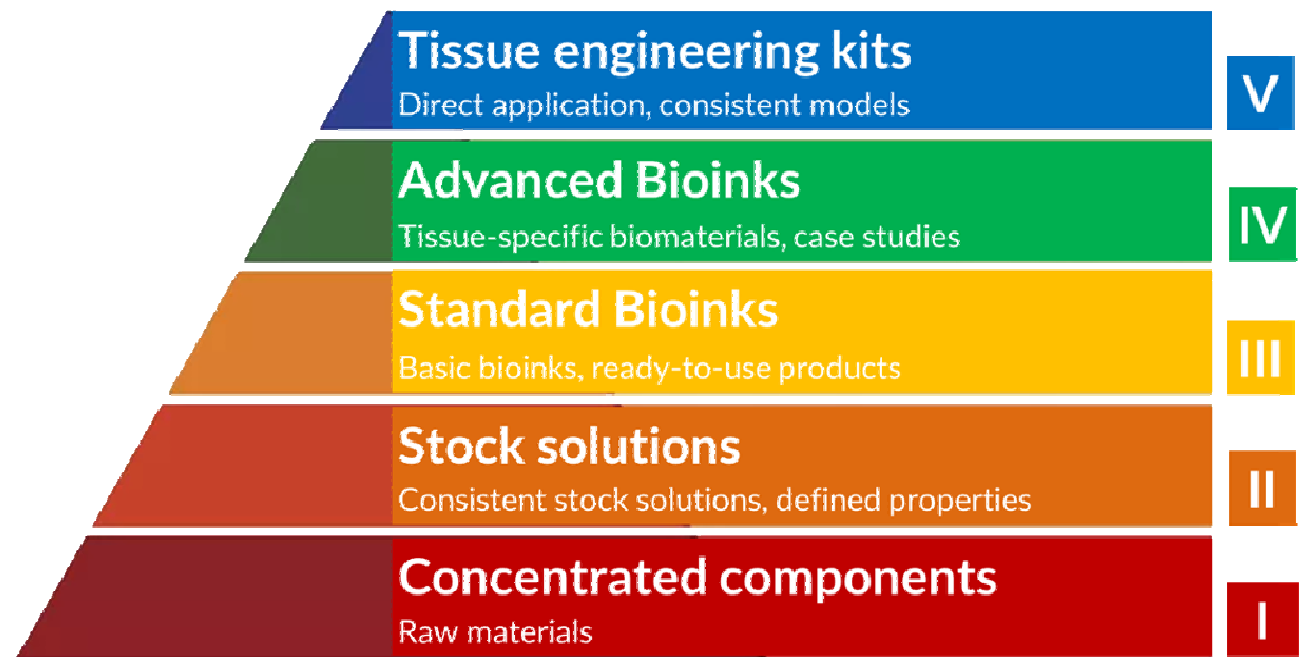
Tissue engineering kits
Direct application, consistent models

V

Advanced Bioinks
Tissue-specific biomaterials, case studies

IV

Standard Bioinks
Basic bioinks, ready-to-use products

III

Stock solutions
Consistent stock solutions, defined properties

II

Concentrated components
Raw materials

I